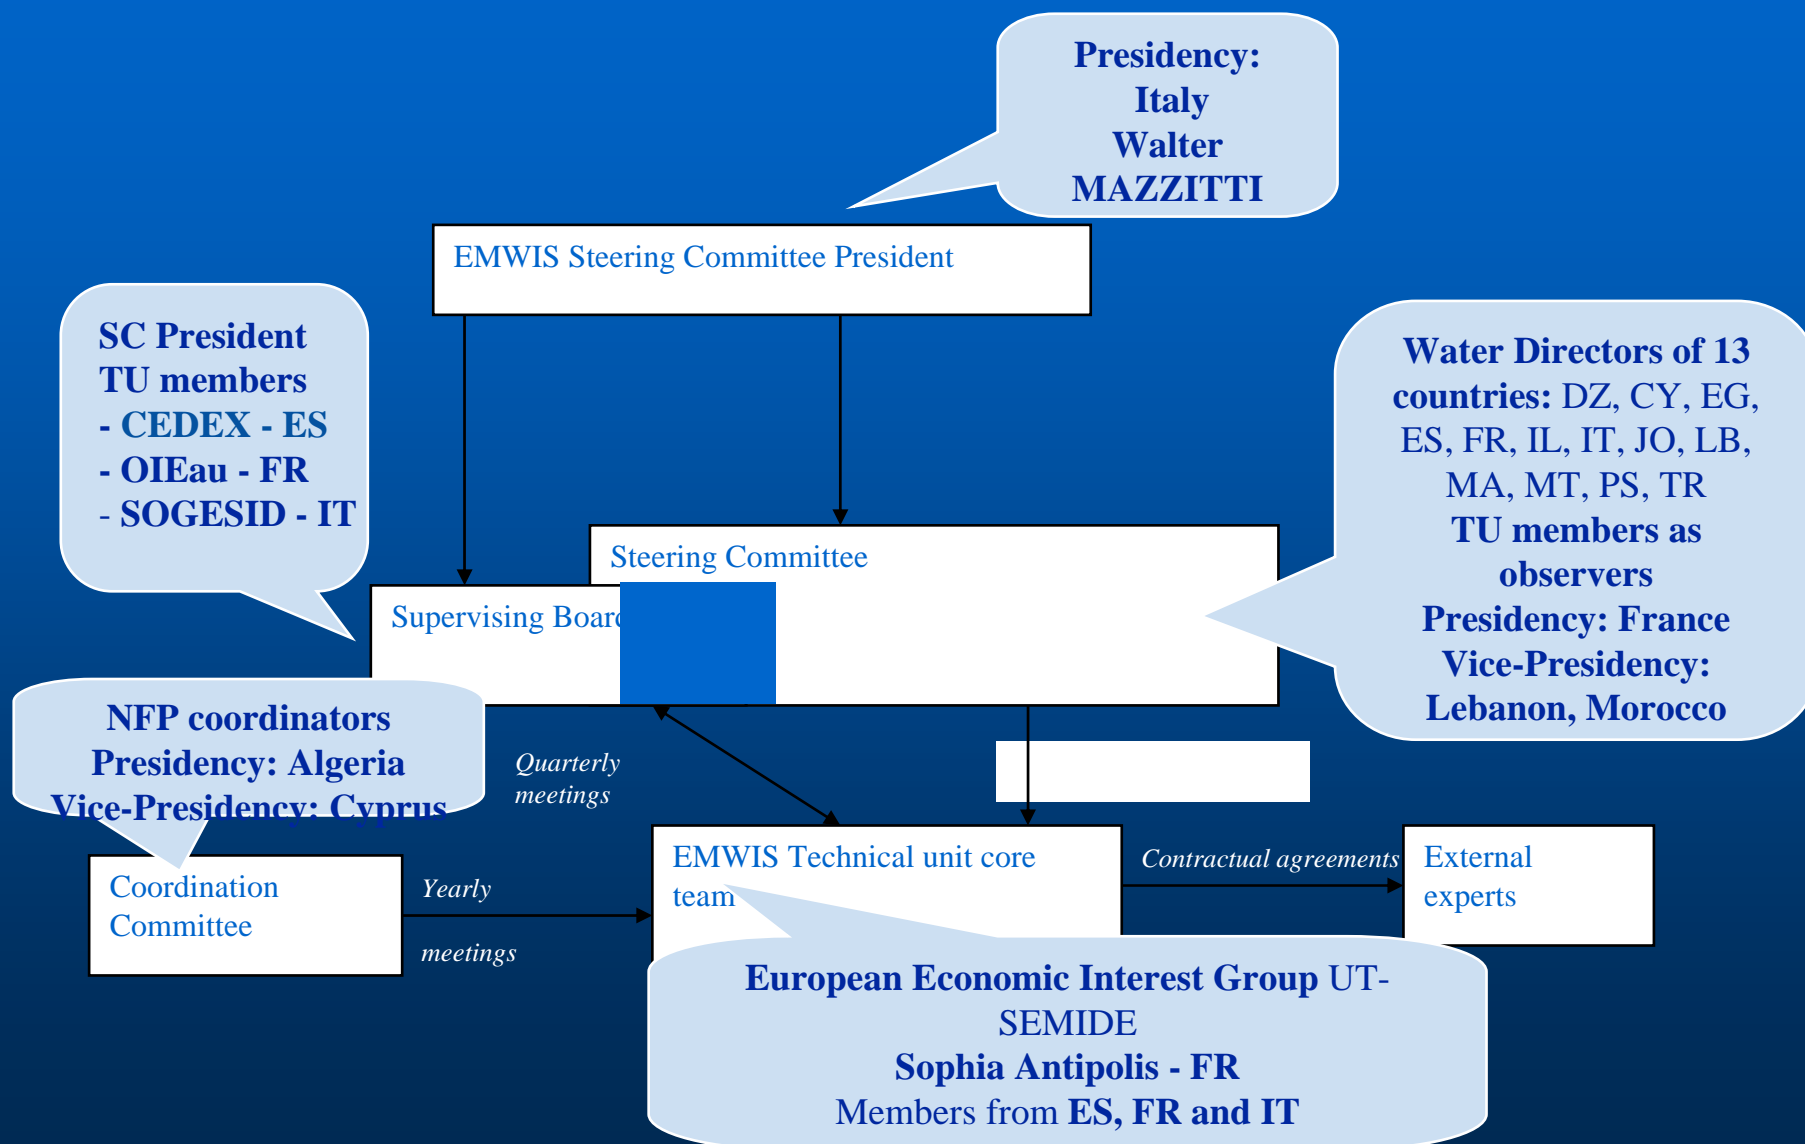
Presidency: Italy Walter MAZZITTI

EMWIS Steering Committee President

SC President
TU members
- CEDEX - ES
- OIEau - FR
- SOGESID - IT

Water Directors of 13 countries: DZ, CY, EG, ES, FR, IL, IT, JO, LB, MA, MT, PS, TR
TU members as observers
Presidency: France
Vice-Presidency: Lebanon, Morocco

Steering Committee

Supervising Boar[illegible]

NFP coordinators
Presidency: Algeria
Vice-Presidency: Cyprus

Quarterly meetings

Coordination Committee

Yearly

meetings

EMWIS Technical unit core team

Contractual agreements

External experts

European Economic Interest Group UT-SEMIDE
Sophia Antipolis - FR
Members from ES, FR and IT